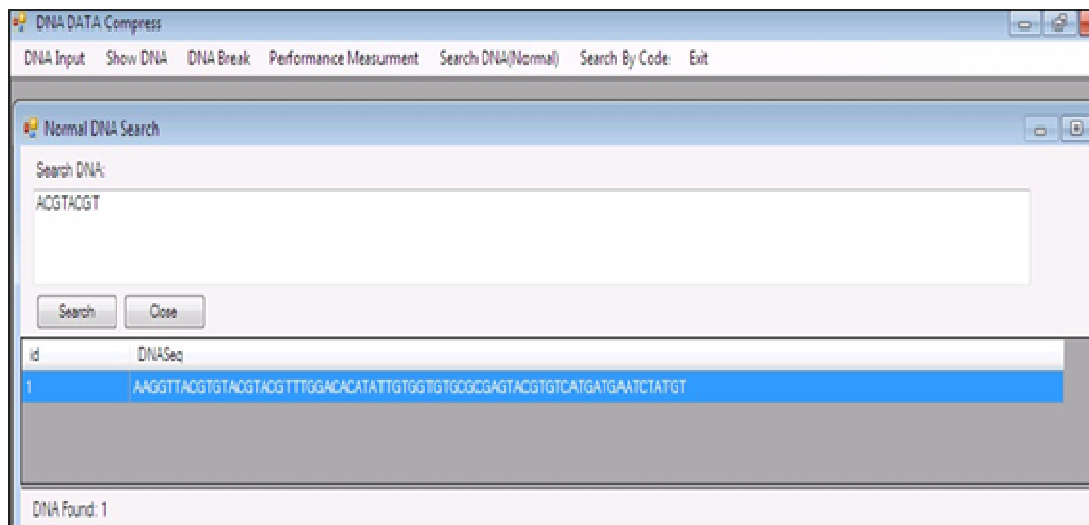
DNA DATA Compress

DNA Input Show DNA DNA Break Performance Measurment Search DNA(Normal) Search By Code: Exit

Normal DNA Search

Search DNA:

ACGTACGT

Search Close

| id | DNASeq |
|---|---|
| 1 | AAGGTTACGTGTACGTACGTTTGGACACATATTGTGGTGTGCGCGAGTACGTGTCATGATGAATCTATGT |

DNA Found: 1